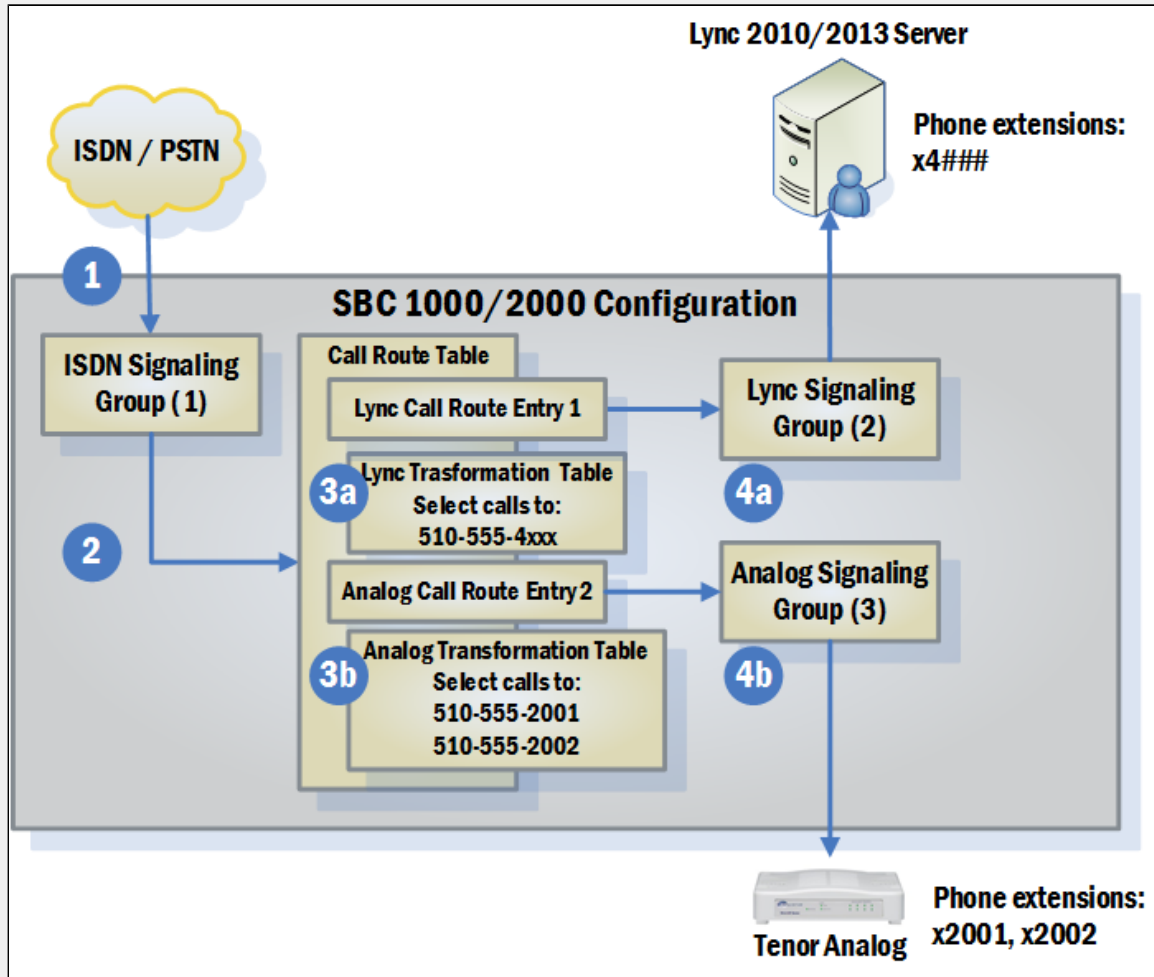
Lync 2010/2013 Server

Phone extensions:
x4###

ISDN / PSTN

1

SBC 1000/2000 Configuration

ISDN Signaling Group (1)

Call Route Table

Lync Call Route Entry 1

Lync Signaling Group (2)

3a

Lync Trasformation Table
Select calls to:
510-555-4xxx

4a

2

Analog Call Route Entry 2

Analog Signaling Group (3)

3b

Analog Transformation Table
Select calls to:
510-555-2001
510-555-2002

4b

Tenor Analog

Phone extensions:
x2001, x2002